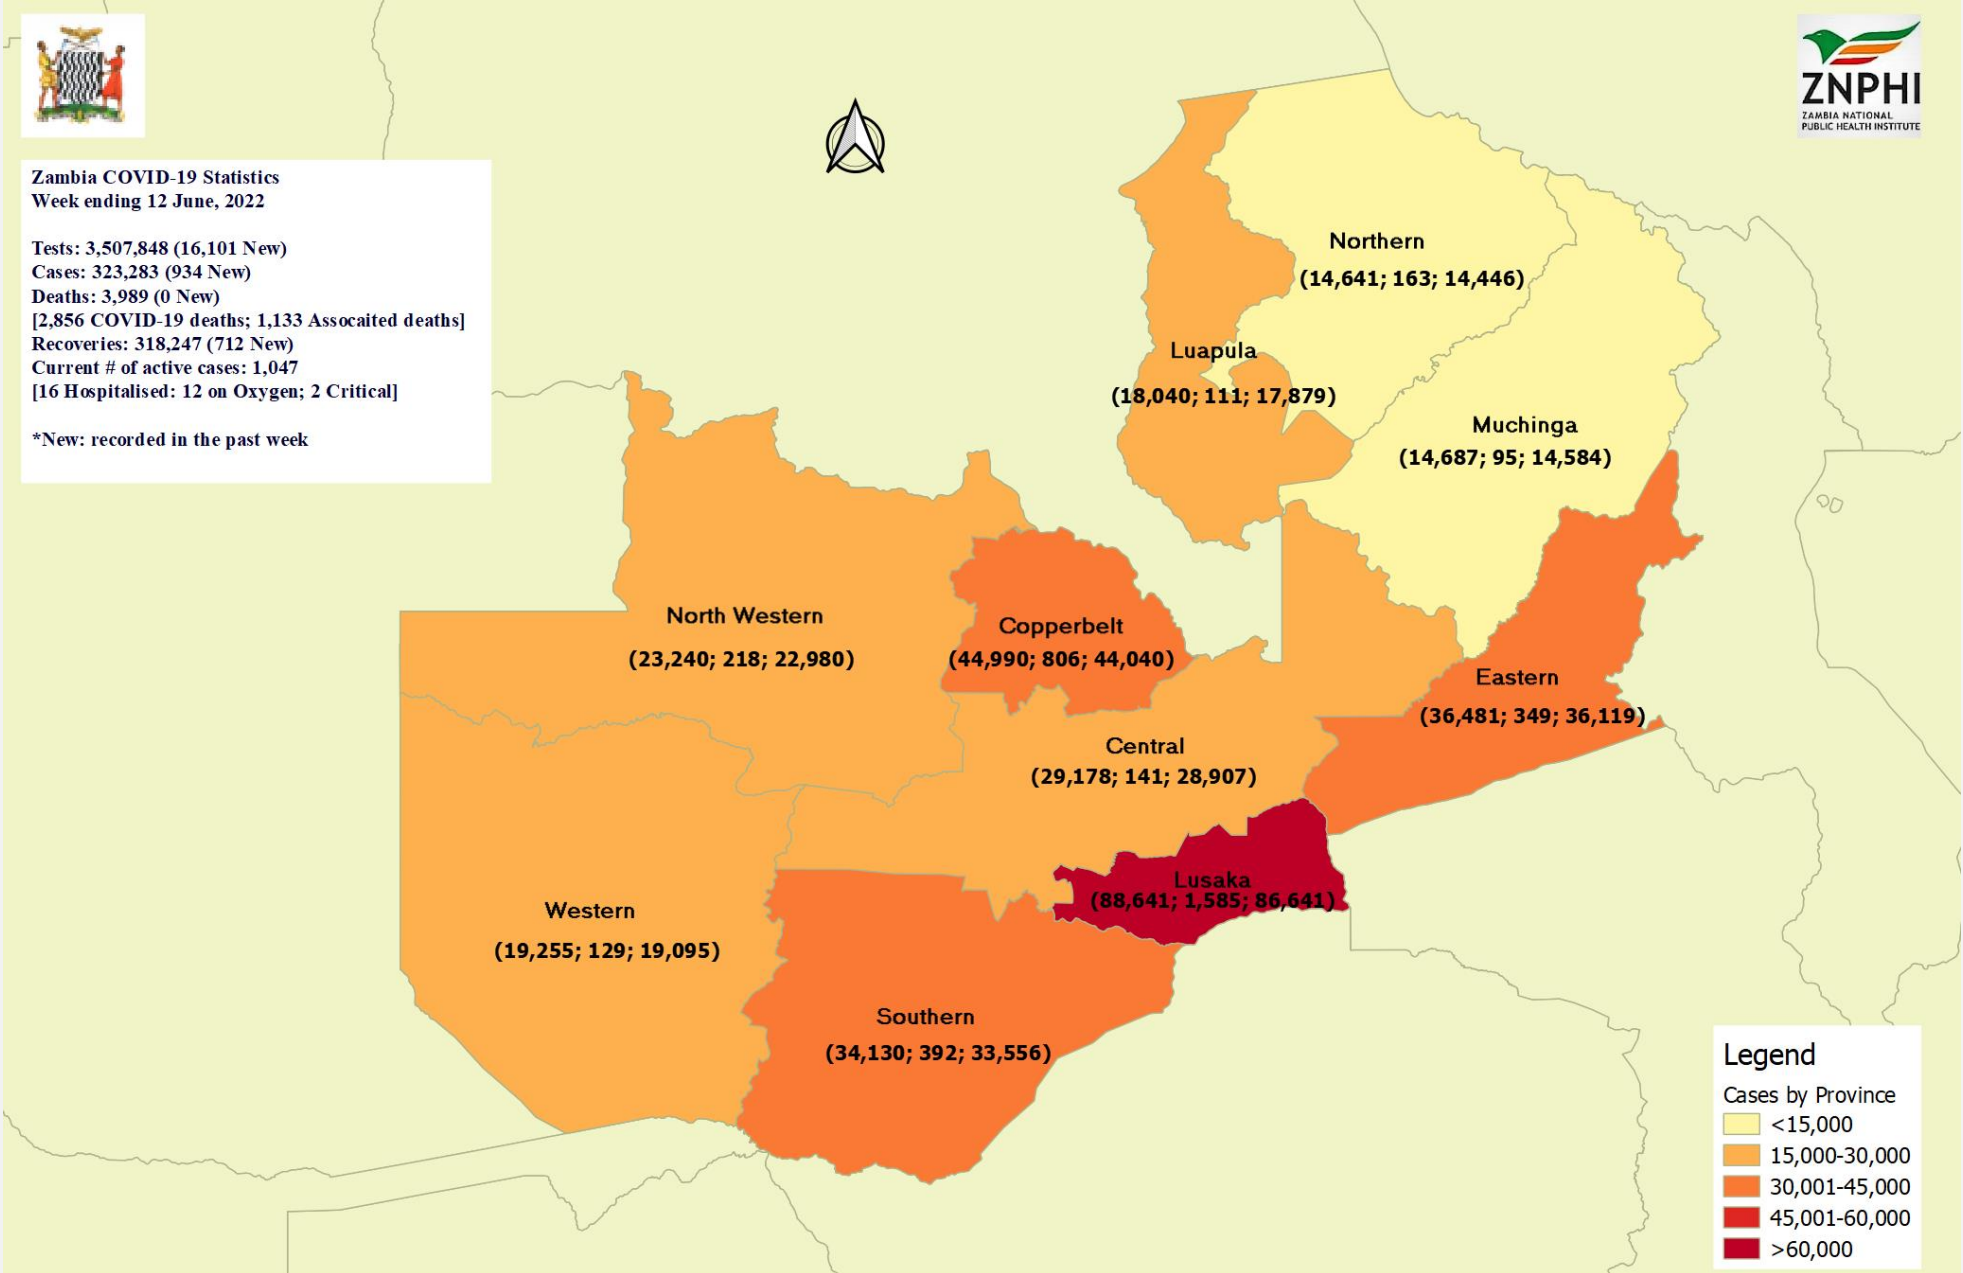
ZNPHI
ZAMBIA NATIONAL PUBLIC HEALTH INSTITUTE

Zambia COVID-19 Statistics
Week ending 12 June, 2022

Tests: 3,507,848 (16,101 New)
Cases: 323,283 (934 New)
Deaths: 3,989 (0 New)
[2,856 COVID-19 deaths; 1,133 Assocaited deaths]
Recoveries: 318,247 (712 New)
Current # of active cases: 1,047
[16 Hospitalised: 12 on Oxygen; 2 Critical]

*New: recorded in the past week

Northern
(14,641; 163; 14,446)

Luapula
(18,040; 111; 17,879)

Muchinga
(14,687; 95; 14,584)

North Western
(23,240; 218; 22,980)

Copperbelt
(44,990; 806; 44,040)

Eastern
(36,481; 349; 36,119)

Central
(29,178; 141; 28,907)

Lusaka
(88,641; 1,585; 86,641)

Western
(19,255; 129; 19,095)

Southern
(34,130; 392; 33,556)

Legend
Cases by Province
<15,000
15,000-30,000
30,001-45,000
45,001-60,000
>60,000